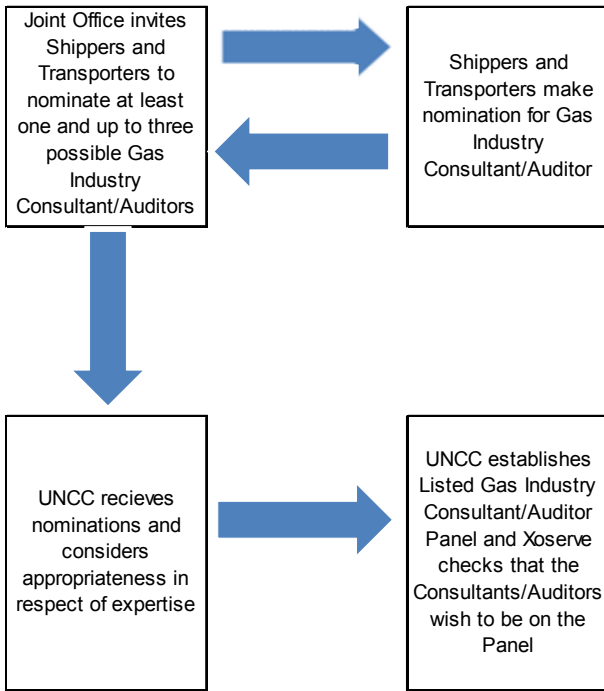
Joint Office invites Shippers and Transporters to nominate at least one and up to three possible Gas Industry Consultant/Auditors

Shippers and Transporters make nomination for Gas Industry Consultant/Auditor

UNCC recieves nominations and considers appropriateness in respect of expertise

UNCC establishes Listed Gas Industry Consultant/Auditor Panel and Xoserve checks that the Consultants/Auditors wish to be on the Panel